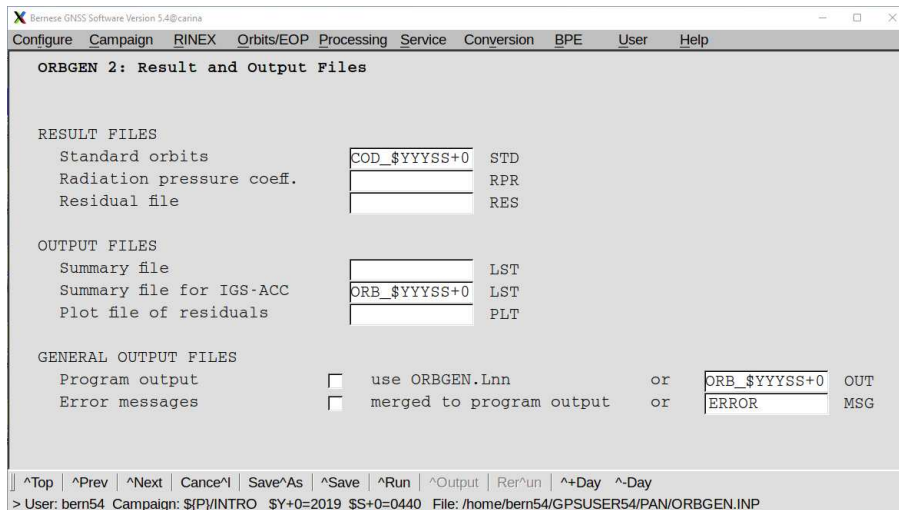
Bernese GNSS Software Version 5.4@carina

Configure Campaign RINEX Orbits/EOP Processing Service Conversion BPE User Help

ORBGEN 2: Result and Output Files

RESULT FILES
Standard orbits COD_$YYYSS+0 STD
Radiation pressure coeff. RPR
Residual file RES

OUTPUT FILES
Summary file LST
Summary file for IGS-ACC ORB_$YYYSS+0 LST
Plot file of residuals PLT

GENERAL OUTPUT FILES
Program output use ORBGEN.Lnn or ORB_$YYYSS+0 OUT
Error messages merged to program output or ERROR MSG

^Top | ^Prev | ^Next | Cance^l | Save^As | ^Save | ^Run | ^Output | Rer^un | ^+Day ^-Day

> User: bern54 Campaign: ${P}/INTRO $Y+0=2019 $S+0=0440 File: /home/bern54/GPSUSER54/PAN/ORBGEN.INP